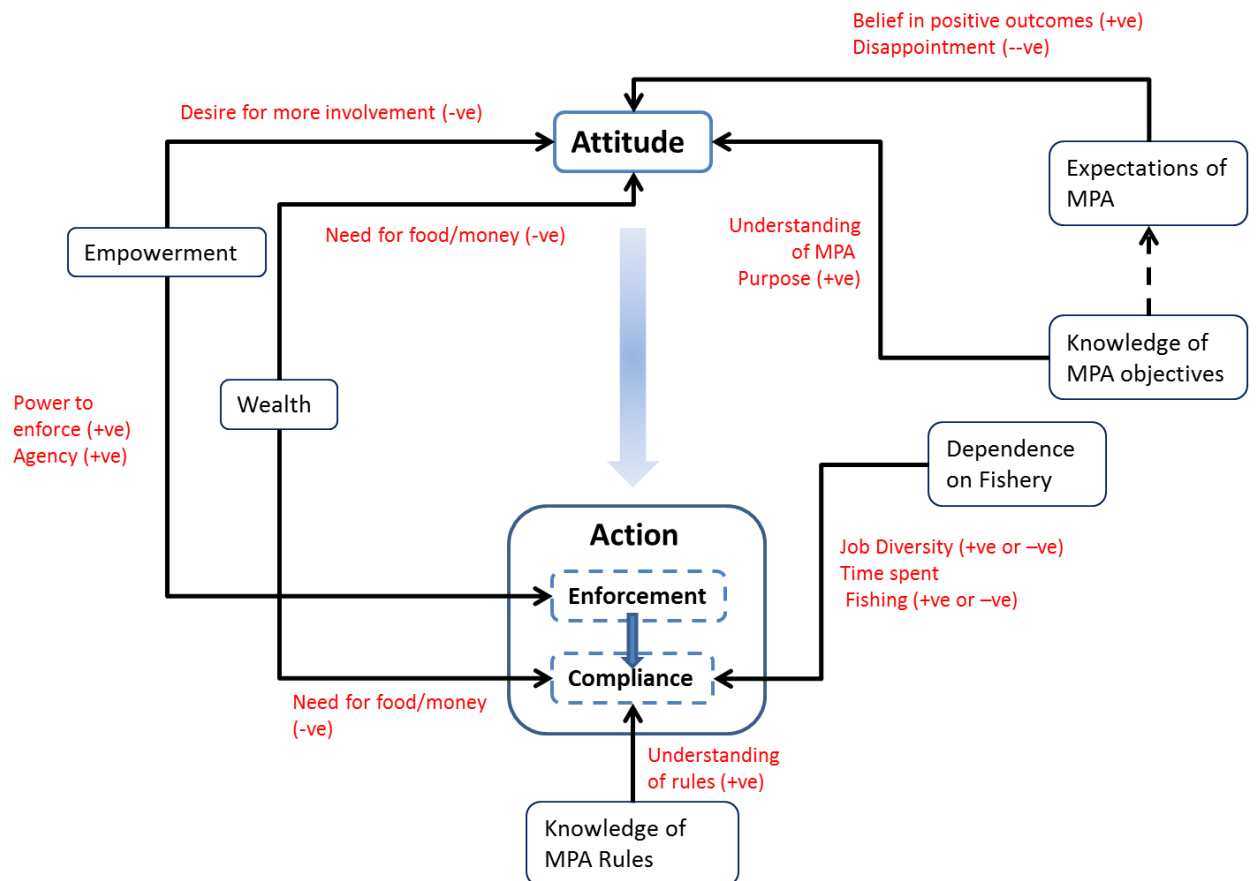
Belief in positive outcomes (+ve)
Disappointment (--ve)

Desire for more involvement (-ve)

Attitude

Expectations of MPA

Empowerment

Need for food/money (-ve)

Understanding of MPA Purpose (+ve)

Knowledge of MPA objectives

Power to enforce (+ve)
Agency (+ve)

Wealth

Dependence on Fishery

Action

Enforcement

Compliance

Job Diversity (+ve or –ve)
Time spent Fishing (+ve or –ve)

Need for food/money (-ve)

Understanding of rules (+ve)

Knowledge of MPA Rules